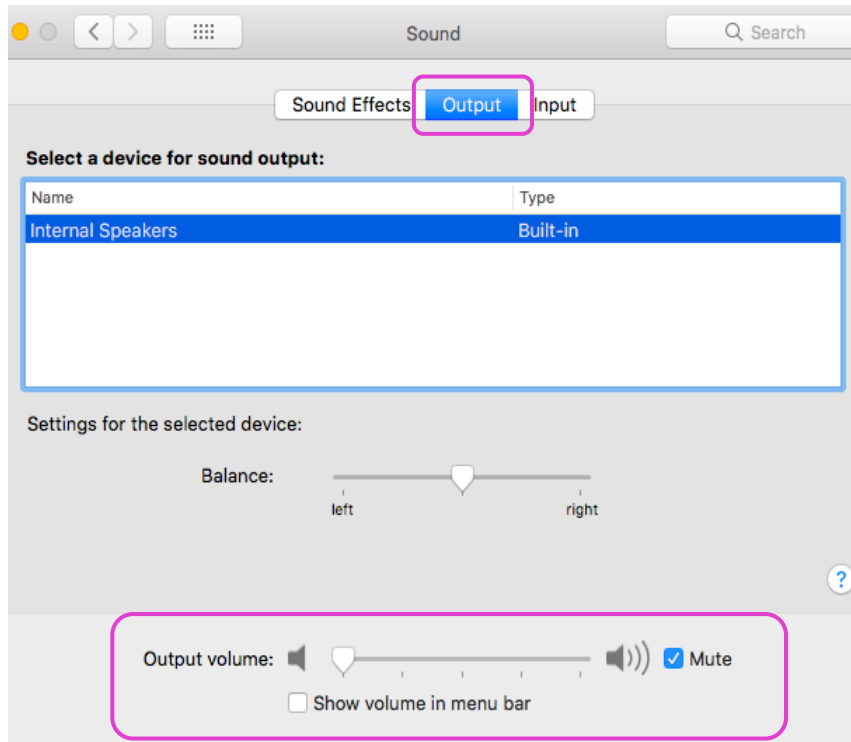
Sound

Search

Sound Effects Output Input

Select a device for sound output:

| Name | Type |
|---|---|
| Internal Speakers | Built-in |

Settings for the selected device:

Balance:

left right

?

Output volume: Mute

Show volume in menu bar